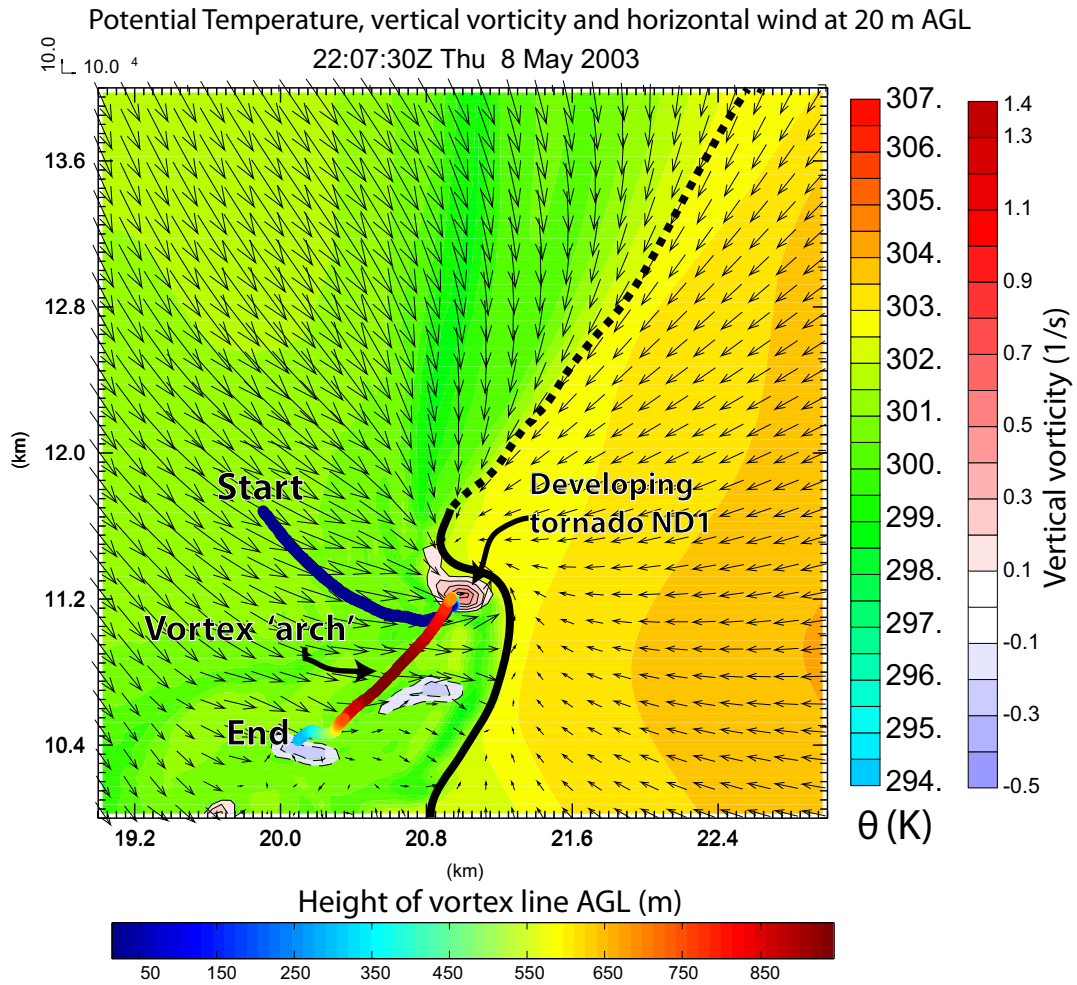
Potential Temperature, vertical vorticity and horizontal wind at 20 m AGL
22:07:30Z Thu 8 May 2003

10.0
10.0 4

13.6
12.8
12.0
11.2
10.4
(km)

Start
Developing tornado ND1
Vortex 'arch'
End

19.2
20.0
20.8
21.6
22.4
(km)

307.
306.
305.
304.
303.
302.
301.
300.
299.
298.
297.
296.
295.
294.
θ (K)

1.4
1.3
1.1
0.9
0.7
0.5
0.3
0.1
-0.1
-0.3
-0.5
Vertical vorticity (1/s)

Height of vortex line AGL (m)
50
150
250
350
450
550
650
750
850